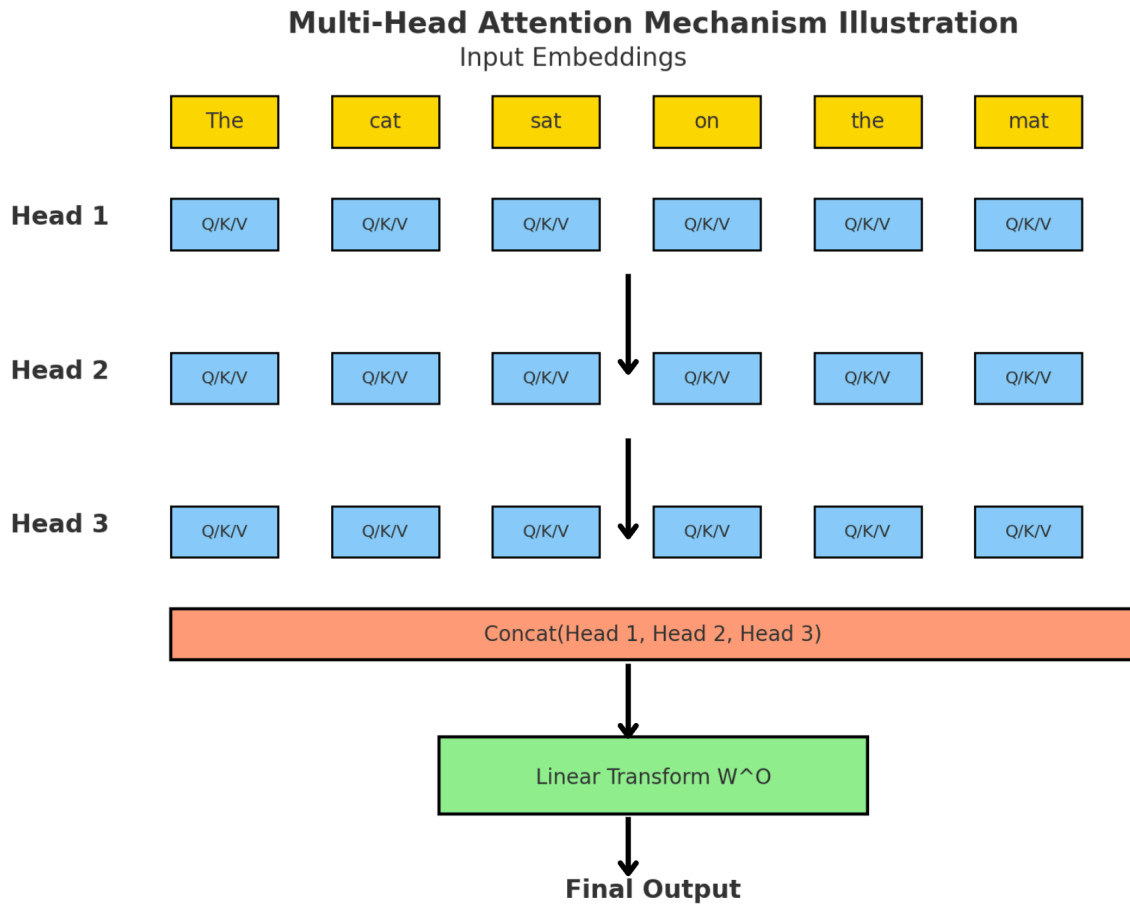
Multi-Head Attention Mechanism Illustration

Input Embeddings

| The | cat | sat | on | the | mat |
|---|---|---|---|---|---|

Head 1

| Q/K/V | Q/K/V | Q/K/V | Q/K/V | Q/K/V | Q/K/V |
|---|---|---|---|---|---|

Head 2

| Q/K/V | Q/K/V | Q/K/V | Q/K/V | Q/K/V | Q/K/V |
|---|---|---|---|---|---|

Head 3

| Q/K/V | Q/K/V | Q/K/V | Q/K/V | Q/K/V | Q/K/V |
|---|---|---|---|---|---|

Concat(Head 1, Head 2, Head 3)

Linear Transform W^O

Final Output